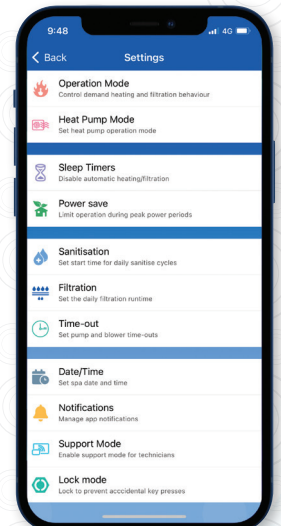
9:48
4G

Back
Settings

Operation Mode
Control demand heating and filtration behaviour

Heat Pump Mode
Set heat pump operation mode

Sleep Timers
Disable automatic heating/filtration

Power save
Limit operation during peak power periods

Sanitisation
Set start time for daily sanitise cycles

Filtration
Set the daily filtration runtime

Time-out
Set pump and blower time-outs

Date/Time
Set spa date and time

Notifications
Manage app notifications

Support Mode
Enable support mode for technicians

Lock mode
Lock to prevent acccidental key presses